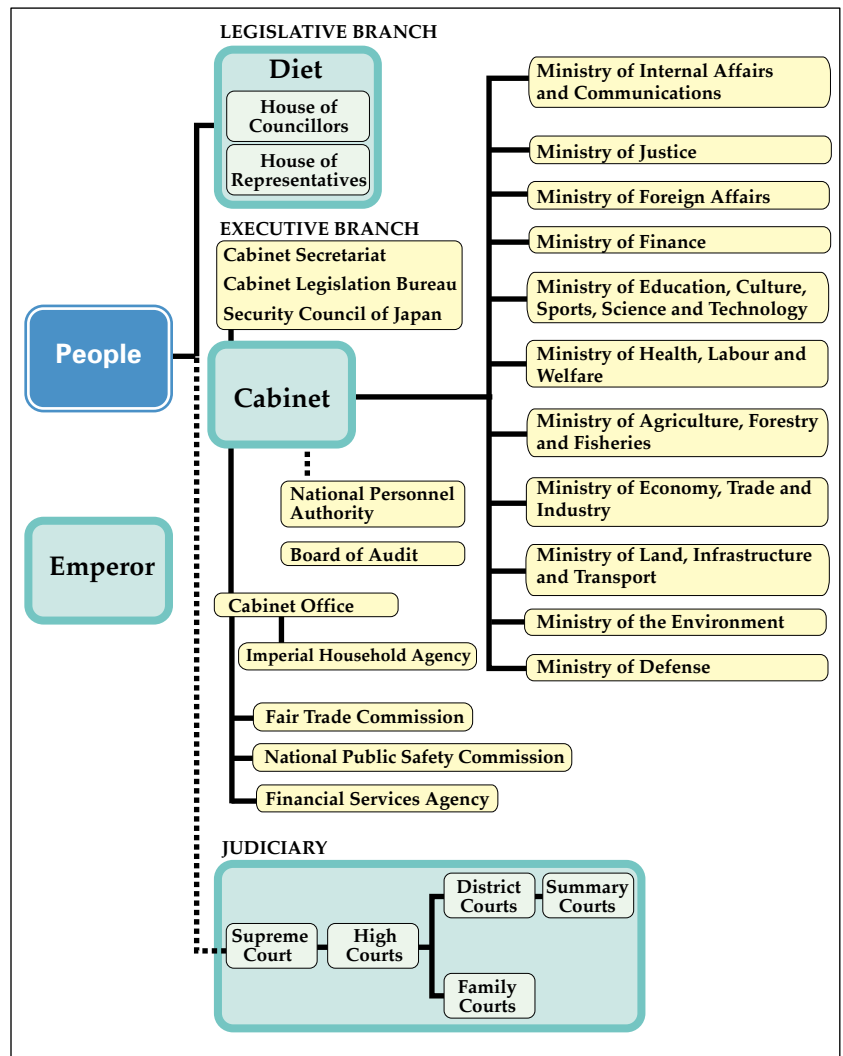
LEGISLATIVE BRANCH

Diet

House of Councillors

House of Representatives

EXECUTIVE BRANCH

Cabinet Secretariat

Cabinet Legislation Bureau

Security Council of Japan

People

Cabinet

National Personnel Authority

Board of Audit

Emperor

Cabinet Office

Imperial Household Agency

Fair Trade Commission

National Public Safety Commission

Financial Services Agency

Ministry of Internal Affairs and Communications

Ministry of Justice

Ministry of Foreign Affairs

Ministry of Finance

Ministry of Education, Culture, Sports, Science and Technology

Ministry of Health, Labour and Welfare

Ministry of Agriculture, Forestry and Fisheries

Ministry of Economy, Trade and Industry

Ministry of Land, Infrastructure and Transport

Ministry of the Environment

Ministry of Defense

JUDICIARY

Supreme Court

High Courts

District Courts

Summary Courts

Family Courts